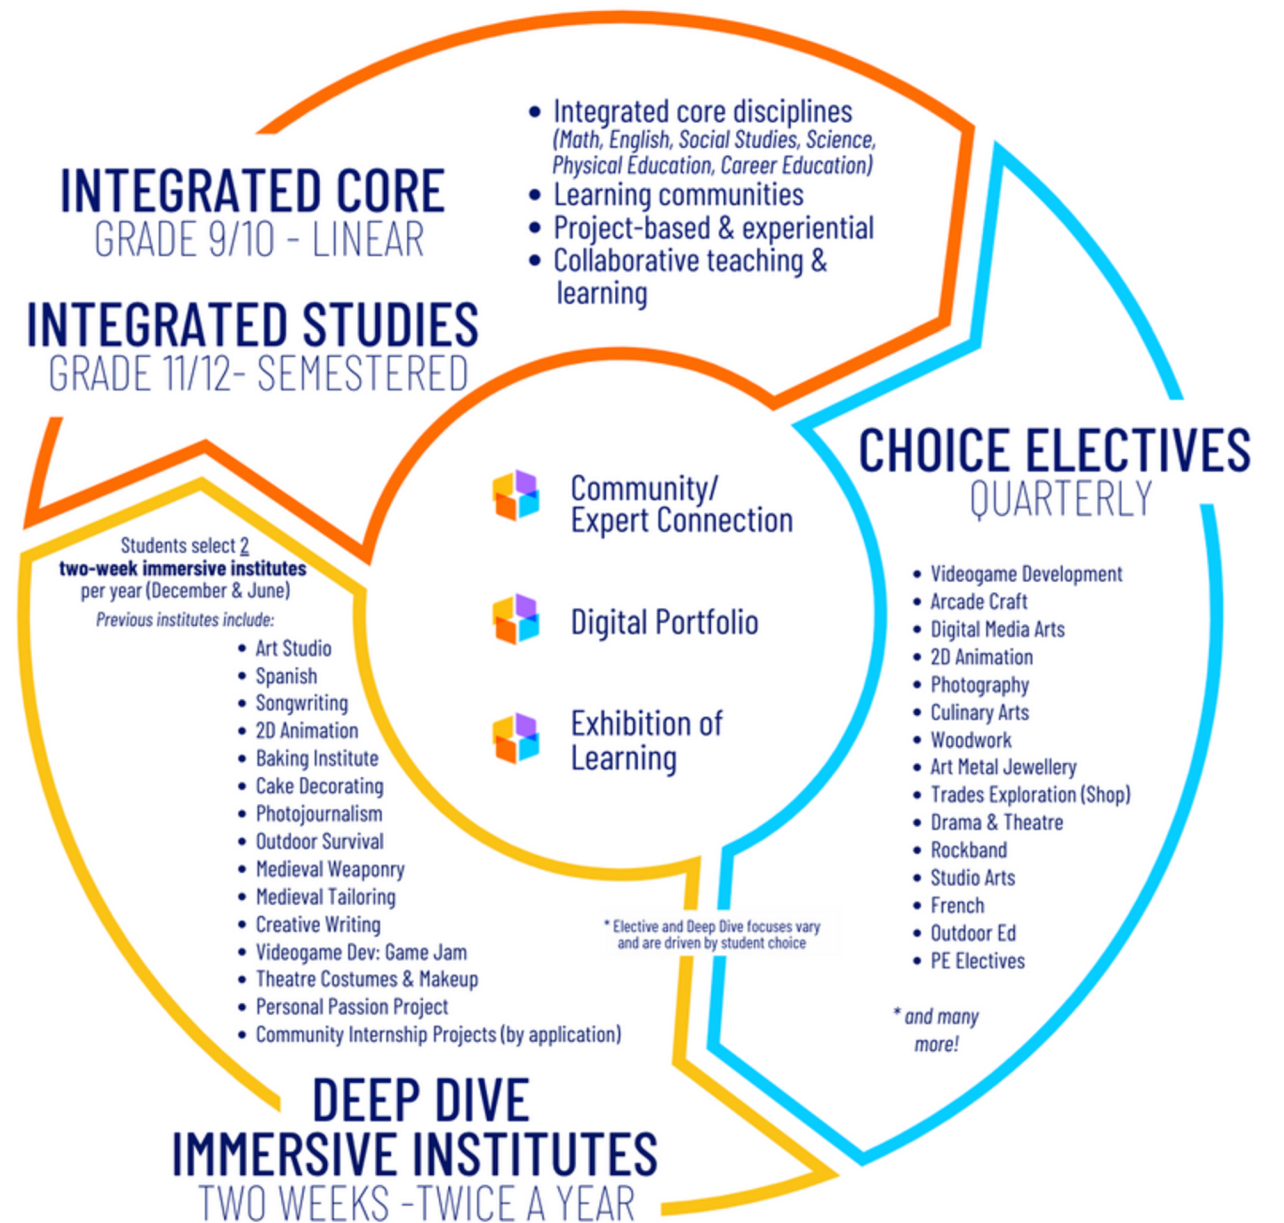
INTEGRATED CORE
GRADE 9/10 - LINEAR

INTEGRATED STUDIES
GRADE 11/12- SEMESTERED

- Integrated core disciplines (Math, English, Social Studies, Science, Physical Education, Career Education)
- Learning communities
- Project-based & experiential
- Collaborative teaching & learning

Community/ Expert Connection

Digital Portfolio

Exhibition of Learning

CHOICE ELECTIVES
QUARTERLY

- Videogame Development
- Arcade Craft
- Digital Media Arts
- 2D Animation
- Photography
- Culinary Arts
- Woodwork
- Art Metal Jewellery
- Trades Exploration (Shop)
- Drama & Theatre
- Rockband
- Studio Arts
- French
- Outdoor Ed
- PE Electives

* and many more!

Students select 2 two-week immersive institutes per year (December & June)
Previous institutes include:

- Art Studio
- Spanish
- Songwriting
- 2D Animation
- Baking Institute
- Cake Decorating
- Photojournalism
- Outdoor Survival
- Medieval Weaponry
- Medieval Tailoring
- Creative Writing
- Videogame Dev: Game Jam
- Theatre Costumes & Makeup
- Personal Passion Project
- Community Internship Projects (by application)

* Elective and Deep Dive focuses vary and are driven by student choice

DEEP DIVE
IMMERSIVE INSTITUTES
TWO WEEKS -TWICE A YEAR